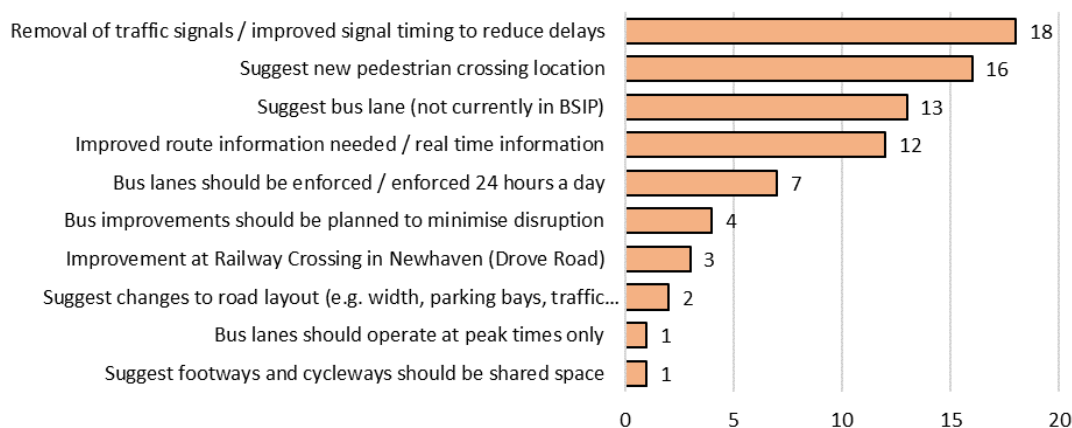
| Category | Value |
|---|---|
| Removal of traffic signals / improved signal timing to reduce delays | 18 |
| Suggest new pedestrian crossing location | 16 |
| Suggest bus lane (not currently in BSIP) | 13 |
| Improved route information needed / real time information | 12 |
| Bus lanes should be enforced / enforced 24 hours a day | 7 |
| Bus improvements should be planned to minimise disruption | 4 |
| Improvement at Railway Crossing in Newhaven (Drove Road) | 3 |
| Suggest changes to road layout (e.g. width, parking bays, traffic… | 2 |
| Bus lanes should operate at peak times only | 1 |
| Suggest footways and cycleways should be shared space | 1 |

0 5 10 15 20